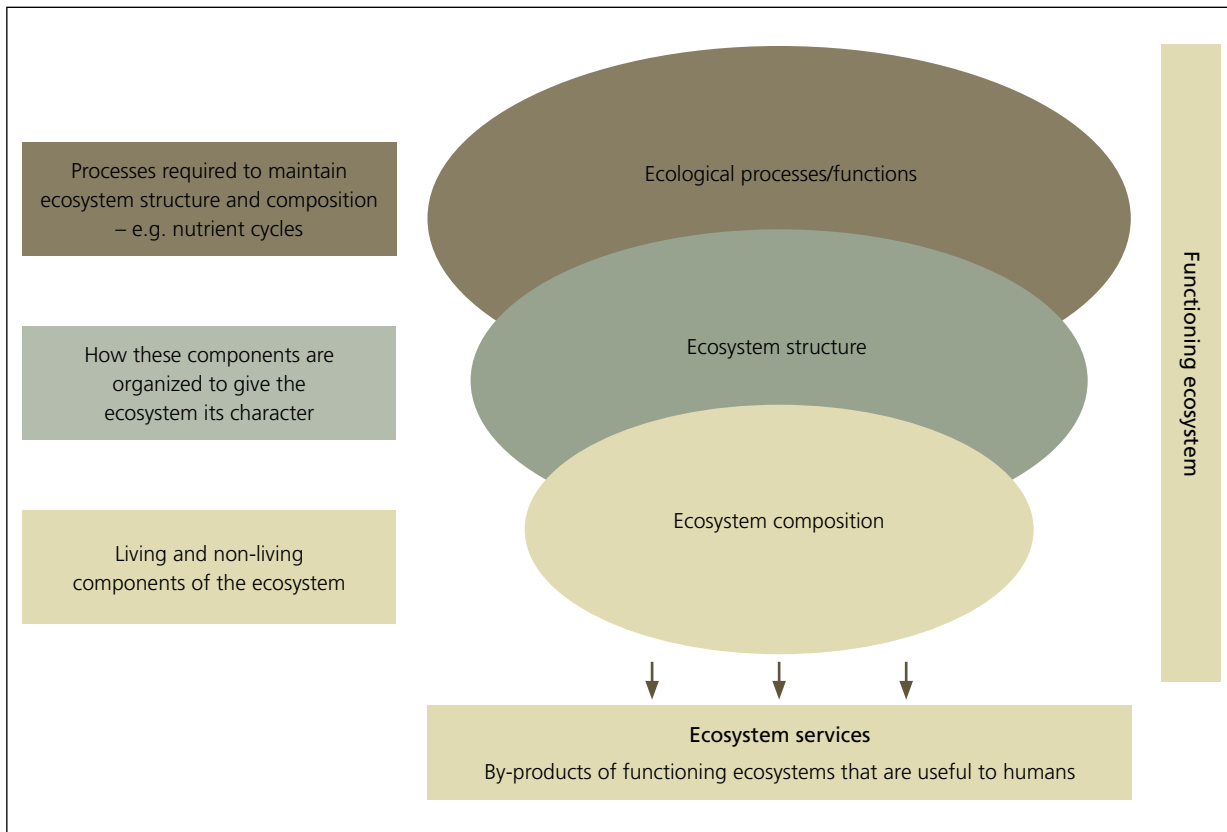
Processes required to maintain ecosystem structure and composition – e.g. nutrient cycles

Ecological processes/functions

How these components are organized to give the ecosystem its character

Ecosystem structure

Living and non-living components of the ecosystem

Ecosystem composition

Functioning ecosystem

Ecosystem services

By-products of functioning ecosystems that are useful to humans